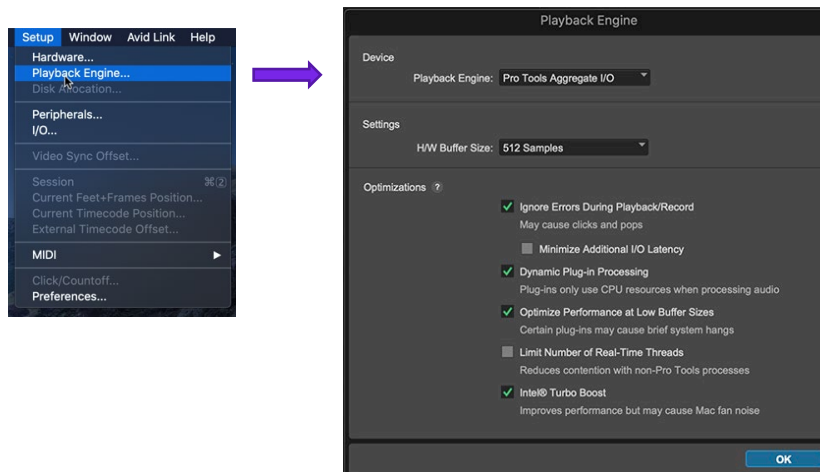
Setup Window Avid Link Help
Hardware...
Playback Engine...
Disk Allocation...
Peripherals...
I/O...
Video Sync Offset...
Session ⌘2
Current Feet+Frames Position...
Current Timecode Position...
External Timecode Offset...
MIDI ▶
Click/Countoff...
Preferences...

Playback Engine

Device
Playback Engine: Pro Tools Aggregate I/O

Settings
H/W Buffer Size: 512 Samples

Optimizations ?
Ignore Errors During Playback/Record
May cause clicks and pops
Minimize Additional I/O Latency
Dynamic Plug-in Processing
Plug-ins only use CPU resources when processing audio
Optimize Performance at Low Buffer Sizes
Certain plug-ins may cause brief system hangs
Limit Number of Real-Time Threads
Reduces contention with non-Pro Tools processes
Intel® Turbo Boost
Improves performance but may cause Mac fan noise

OK